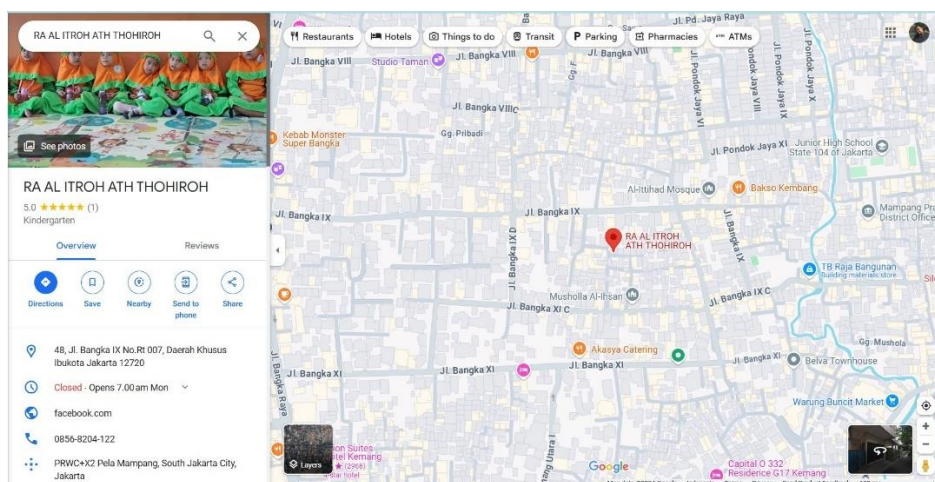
RA AL ITROH ATH THOHIROH

See photos

RA AL ITROH ATH THOHIROH

5.0 ★★★★★ (1)

Kindergarten

Overview

Reviews

Directions

Save

Nearby

Send to phone

Share

48, Jl. Bangka IX No.Rt 007, Daerah Khusus Ibukota Jakarta 12720

Closed · Opens 7.00 am Mon

facebook.com

0856-8204-122

PRWC+X2 Pela Mampang, South Jakarta City, Jakarta

Restaurants

Hotels

Things to do

Transit

Parking

Pharmacies

ATMs

Jl. Pd. Jaya Raya

Jl. Bangka VIII

Studio Taman

Jl. Bangka VIII

Jl. Bangka VIII

Jl. Bangka VIIIc

Gg. Pribadi

Kebab Monster Super Bangka

Jl. Pondok Jaya VI

Jl. Pondok Jaya VIII

Jl. Pondok Jaya X

Jl. Pondok Jaya XI

Junior High School State 104 of Jakarta

Al-Ittihad Mosque

Bakso Kembang

Mampang Pr District Office

Jl. Bangka IX

Jl. Bangka IX

Jl. Bangka IX D

RA AL ITROH ATH THOHIROH

Jl. Bangka IX

TB Raja Bangunan Building materials store

Musholla Al-Ihsan

Jl. Bangka XI C

Jl. Bangka XI C

Gg. Mushola

Akasya Catering

Jl. Bangka XI

Belva Townhouse

Jl. Bangka XI

Jl. Bangka XI

Jl. Bangka XI

Jl. Bangka Raya

Warung Buncit Market

Layers

Suites Hotel Kemang

Google

Capital O 332 Residence G17 Kemang

Jl. Bangka Utara II